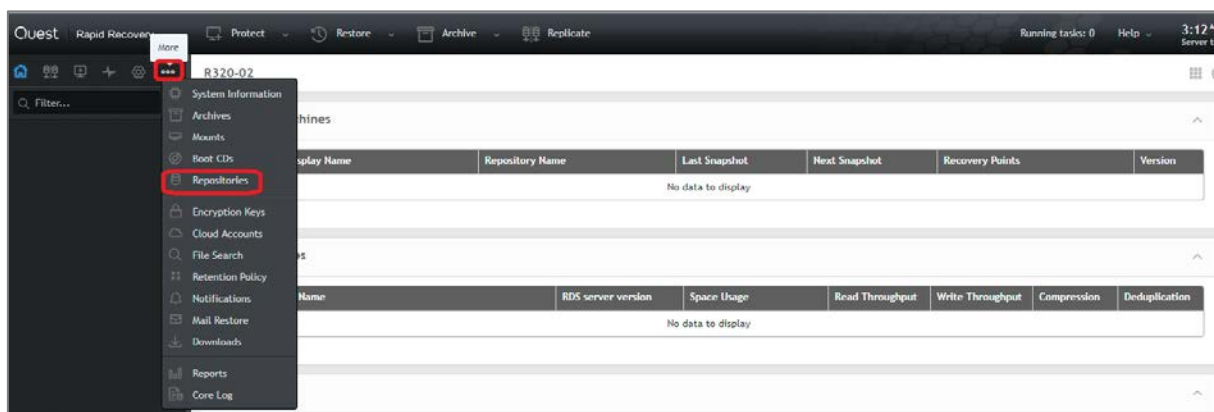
Quest Rapid Recovery More Protect Restore Archive Replicate Running tasks: 0 Help 3:12 Server t

R320-02

Filter...

System Information
Archives
Mounts
Boot CDs
Repositories
Encryption Keys
Cloud Accounts
File Search
Retention Policy
Notifications
Mail Restore
Downloads
Reports
Core Log

hines

| splay Name | Repository Name | Last Snapshot | Next Snapshot | Recovery Points | Version |
|---|---|---|---|---|---|
| | | No data to display | | | |

s

| Name | RDS server version | Space Usage | Read Throughput | Write Throughput | Compression | Deduplication |
|---|---|---|---|---|---|---|
| | | No data to display | | | | |